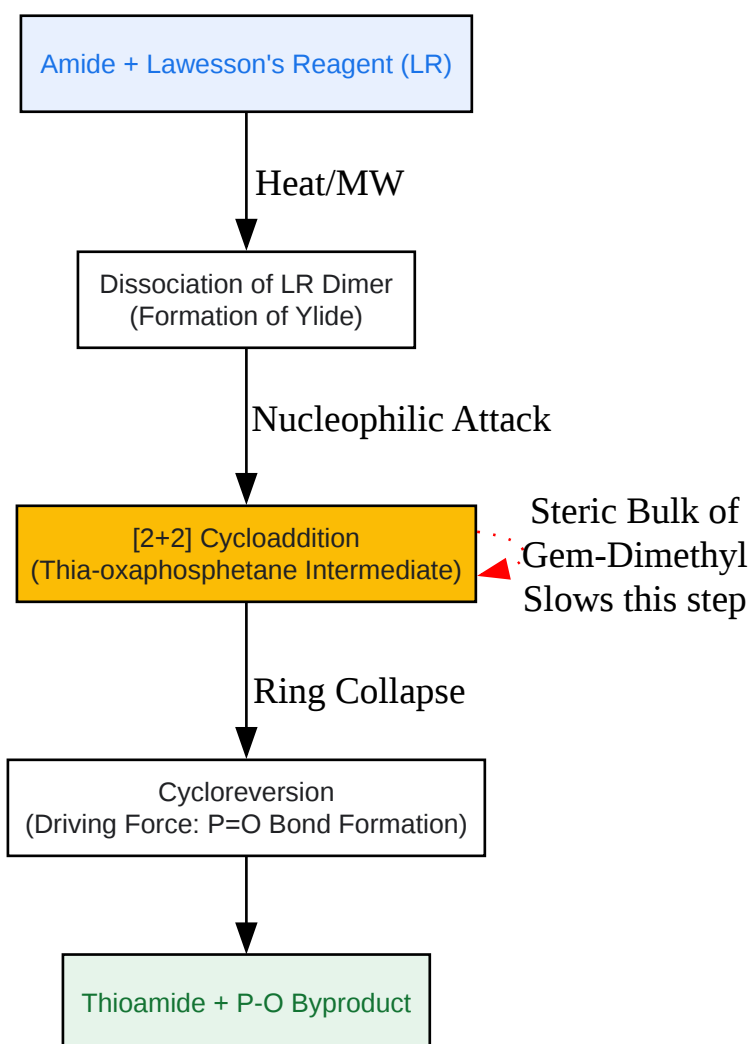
Amide + Lawesson's Reagent (LR)

Heat/MW

Dissociation of LR Dimer
(Formation of Ylide)

Nucleophilic Attack

[2+2] Cycloaddition
(Thia-oxaphosphetane Intermediate)

Steric Bulk of
Gem-Dimethyl
Slows this step

Ring Collapse

Cycloreversion
(Driving Force: P=O Bond Formation)

Thioamide + P-O Byproduct